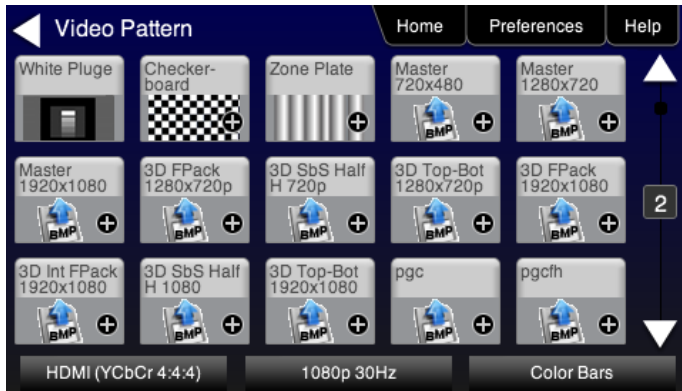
Video Pattern

Home

Preferences

Help

White Pluge

Checkerboard

Zone Plate

Master 720x480

BMP

Master 1280x720

BMP

Master 1920x1080

BMP

3D FPack 1280x720p

BMP

3D SbS Half H 720p

BMP

3D Top-Bot 1280x720p

BMP

3D FPack 1920x1080

BMP

2

3D Int FPack 1920x1080

BMP

3D SbS Half H 1080

BMP

3D Top-Bot 1920x1080

BMP

pgc

BMP

pgcfh

BMP

HDMI (YCbCr 4:4:4)

1080p 30Hz

Color Bars